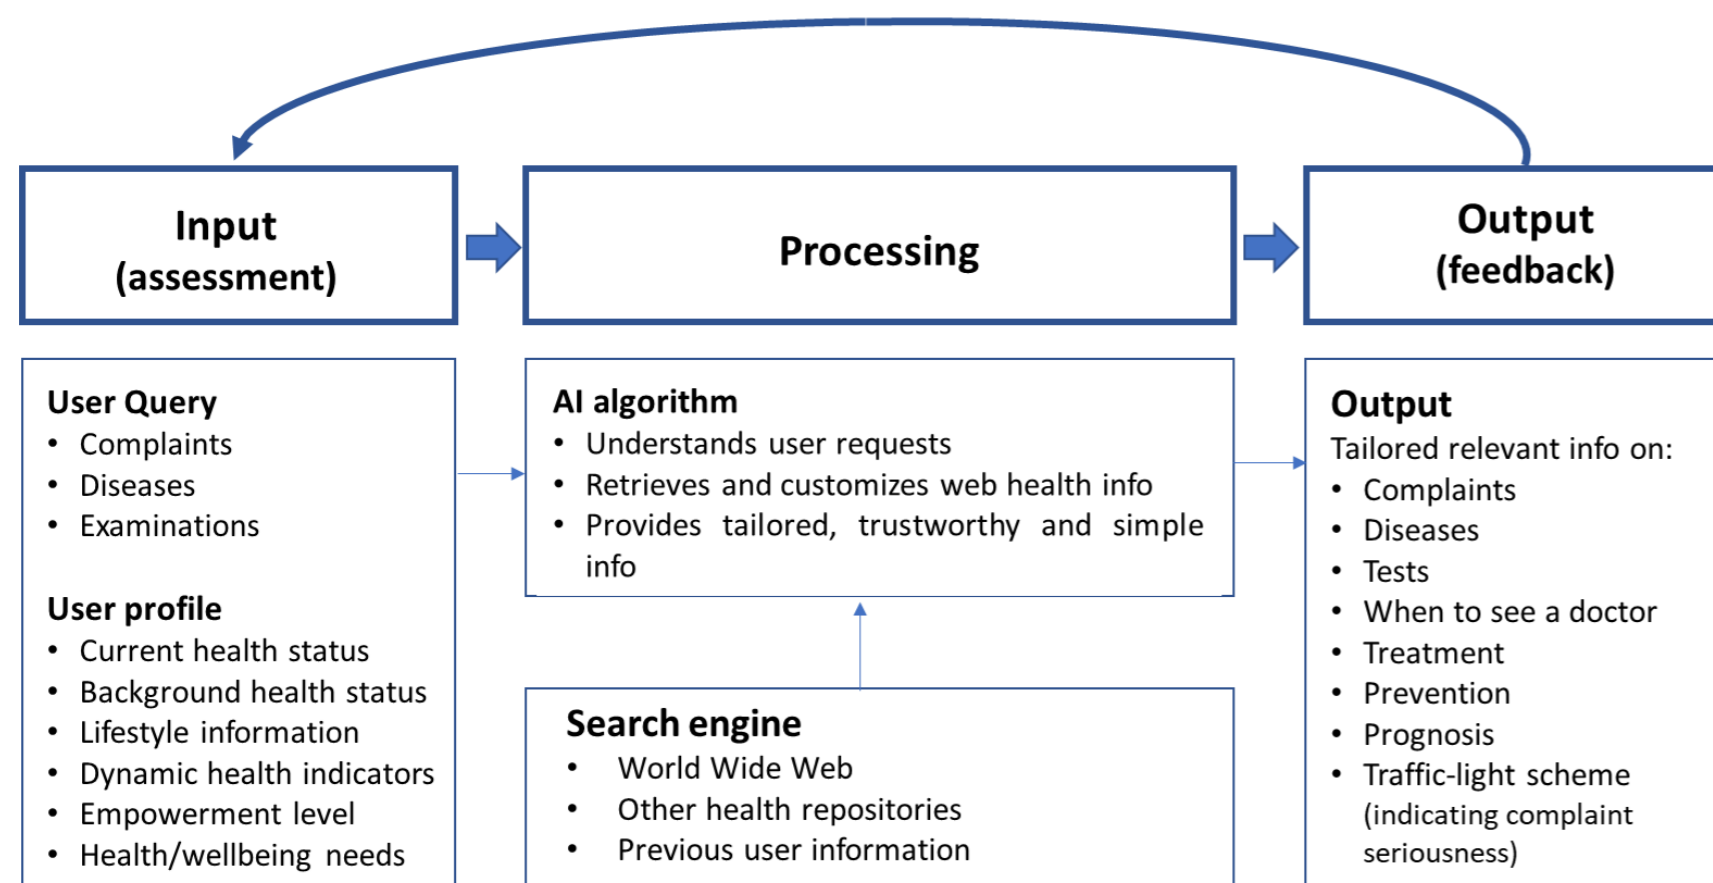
Input
(assessment)

Processing

Output
(feedback)

User Query
• Complaints
• Diseases
• Examinations

User profile
• Current health status
• Background health status
• Lifestyle information
• Dynamic health indicators
• Empowerment level
• Health/wellbeing needs

AI algorithm
• Understands user requests
• Retrieves and customizes web health info
• Provides tailored, trustworthy and simple info

Search engine
• World Wide Web
• Other health repositories
• Previous user information

Output
Tailored relevant info on:
• Complaints
• Diseases
• Tests
• When to see a doctor
• Treatment
• Prevention
• Prognosis
• Traffic-light scheme (indicating complaint seriousness)